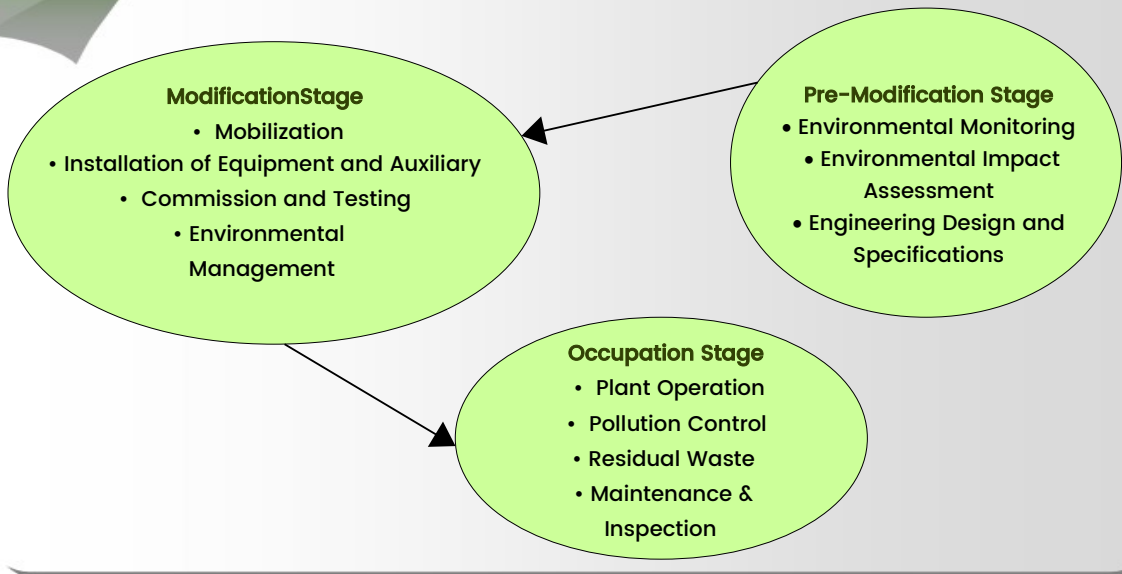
Pre-Modification Stage
• Environmental Monitoring
• Environmental Impact Assessment
• Engineering Design and Specifications

ModificationStage
• Mobilization
• Installation of Equipment and Auxiliary
• Commission and Testing
• Environmental Management

Occupation Stage
• Plant Operation
• Pollution Control
• Residual Waste
• Maintenance & Inspection